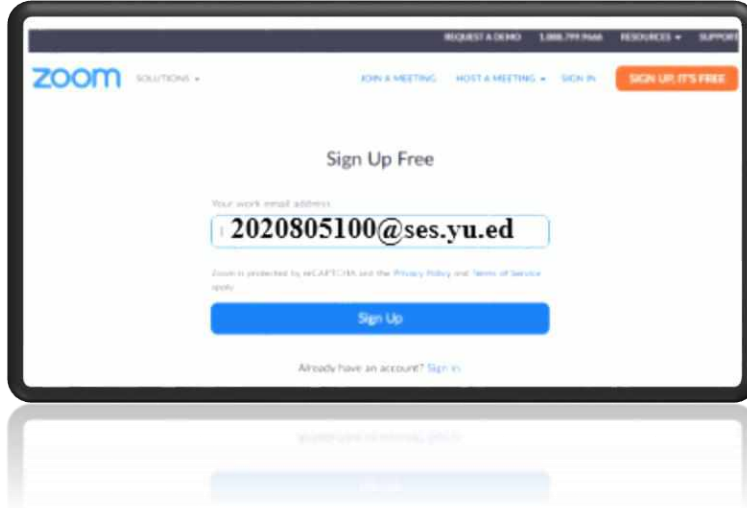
REQUEST A DEMO 1.888.799.9666 RESOURCES ▾ SUPPORT

zoom SOLUTIONS ▾ JOIN A MEETING HOST A MEETING ▾ SIGN IN SIGN UP, IT'S FREE

Sign Up Free

Your work email address

2020805100@ses.yu.ed

Zoom is protected by reCAPTCHA and the Privacy Policy and Terms of Service apply.

Sign Up

Already have an account? Sign in